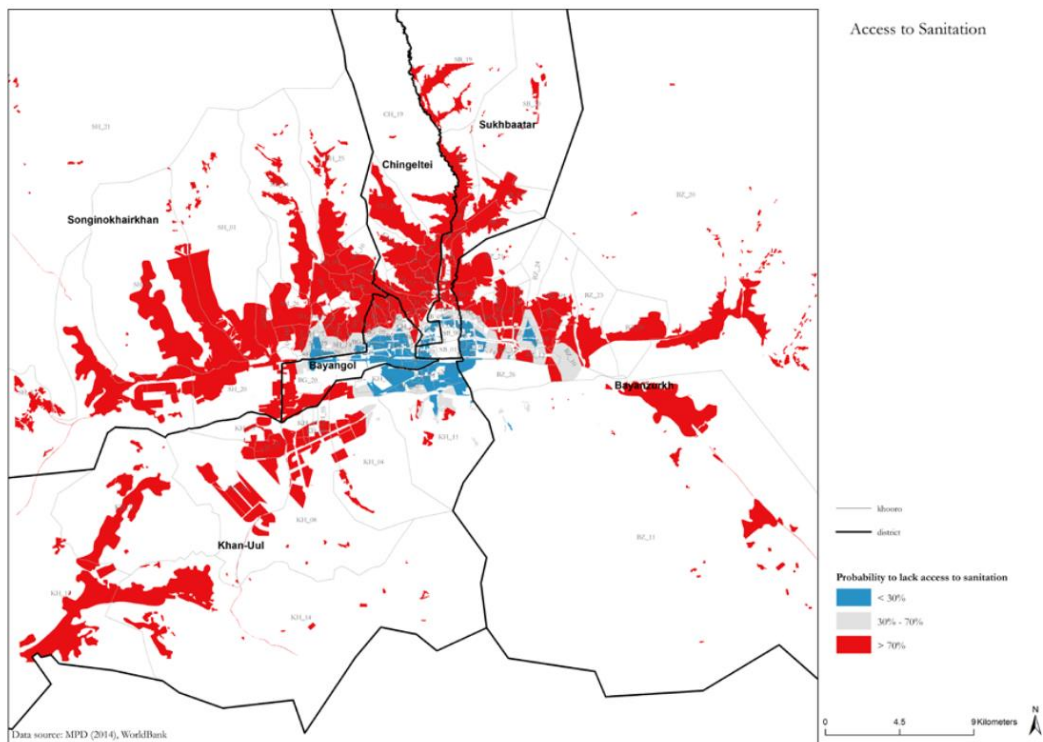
Access to Sanitation

Sukhbaatar

Chingeltei

Songinokhairkhan

Bayangol

Bayanzurkh

Khan-Uul

SH_21

SH_01

SH_20

CH_19

SB_19

BZ_20

BZ_24

BZ_23

BZ_26

BZ_11

BG_20

KH_11

KH_04

KH_08

KH_14

KH_18

khooro

district

Probability to lack access to sanitation

< 30%

30% - 70%

> 70%

N

0 4.5 9 Kilometers

Data source: MPD (2014), WorldBank